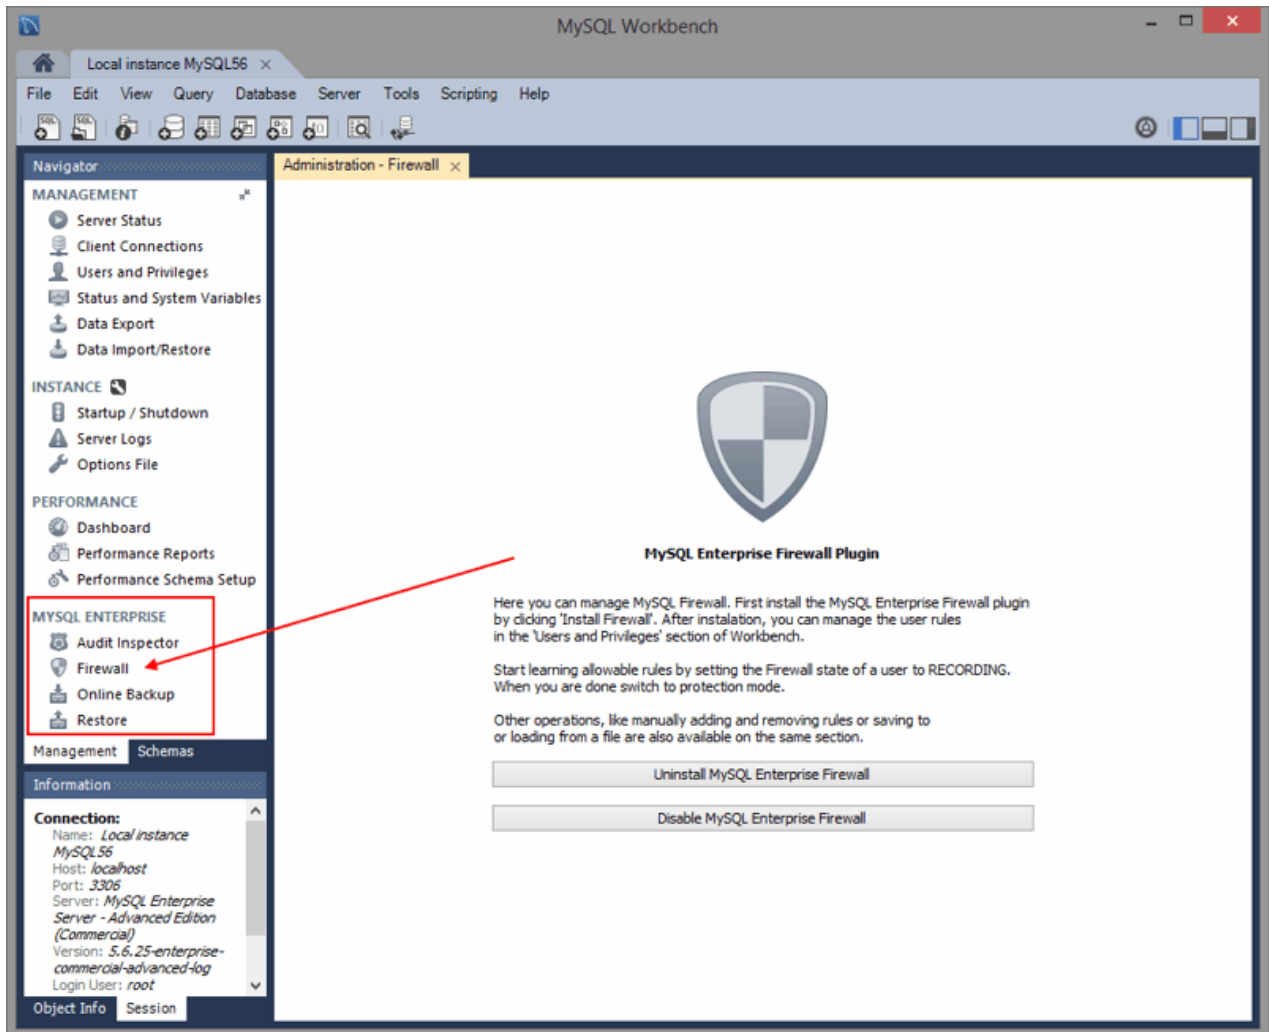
MySQL Workbench

Local instance MySQL56 ×

File Edit View Query Database Server Tools Scripting Help

Navigator

MANAGEMENT

Server Status
Client Connections
Users and Privileges
Status and System Variables
Data Export
Data Import/Restore

INSTANCE

Startup / Shutdown
Server Logs
Options File

PERFORMANCE

Dashboard
Performance Reports
Performance Schema Setup

MYSQL ENTERPRISE

Audit Inspector
Firewall
Online Backup
Restore

Management Schemas

Information

Connection:
Name: Local instance MySQL56
Host: localhost
Port: 3306
Server: MySQL Enterprise Server - Advanced Edition (Commercial)
Version: 5.6.25-enterprise-commercial-advanced-log
Login User: root

Object Info Session

Administration - Firewall ×

MySQL Enterprise Firewall Plugin

Here you can manage MySQL Firewall. First install the MySQL Enterprise Firewall plugin by clicking 'Install Firewall'. After instalation, you can manage the user rules in the 'Users and Privileges' section of Workbench.

Start learning allowable rules by setting the Firewall state of a user to RECORDING. When you are done switch to protection mode.

Other operations, like manually adding and removing rules or saving to or loading from a file are also available on the same section.

Uninstall MySQL Enterprise Firewall

Disable MySQL Enterprise Firewall